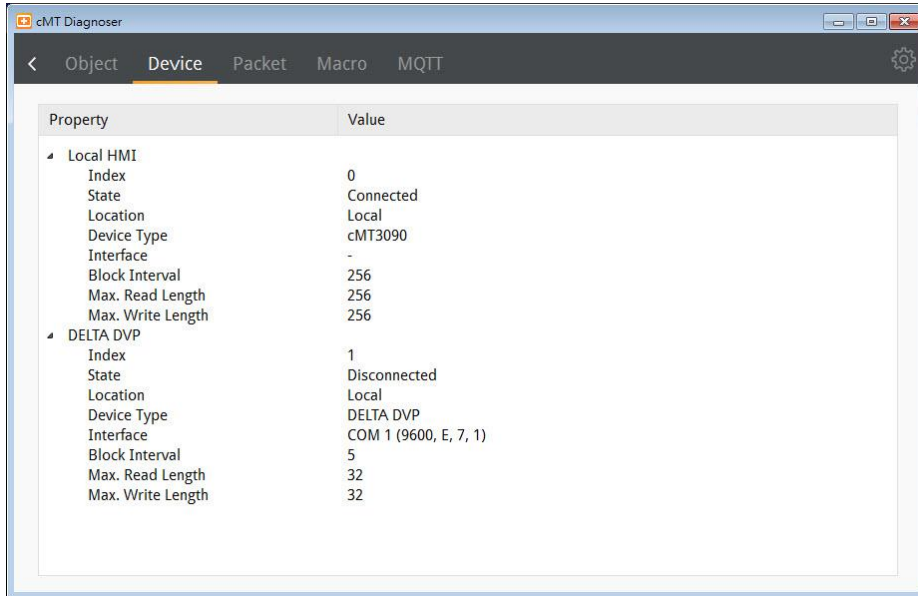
cMT Diagnoser

Object Device Packet Macro MQTT

| Property | Value |
|---|---|
| Local HMI | |
| Index | 0 |
| State | Connected |
| Location | Local |
| Device Type | cMT3090 |
| Interface | - |
| Block Interval | 256 |
| Max. Read Length | 256 |
| Max. Write Length | 256 |
| DELTA DVP | |
| Index | 1 |
| State | Disconnected |
| Location | Local |
| Device Type | DELTA DVP |
| Interface | COM 1 (9600, E, 7, 1) |
| Block Interval | 5 |
| Max. Read Length | 32 |
| Max. Write Length | 32 |